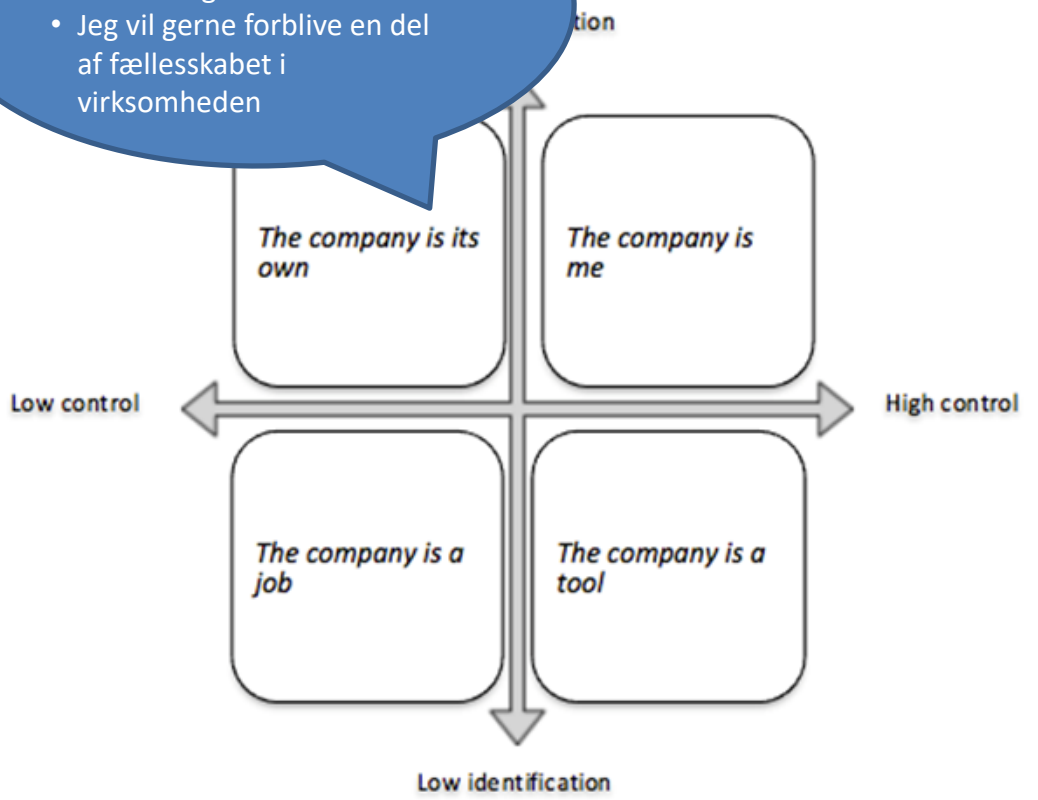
• Jeg vil gerne forblive en del af fællesskabet i virksomheden

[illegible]tion

The company is its own

The company is me

Low control

High control

The company is a job

The company is a tool

Low identification